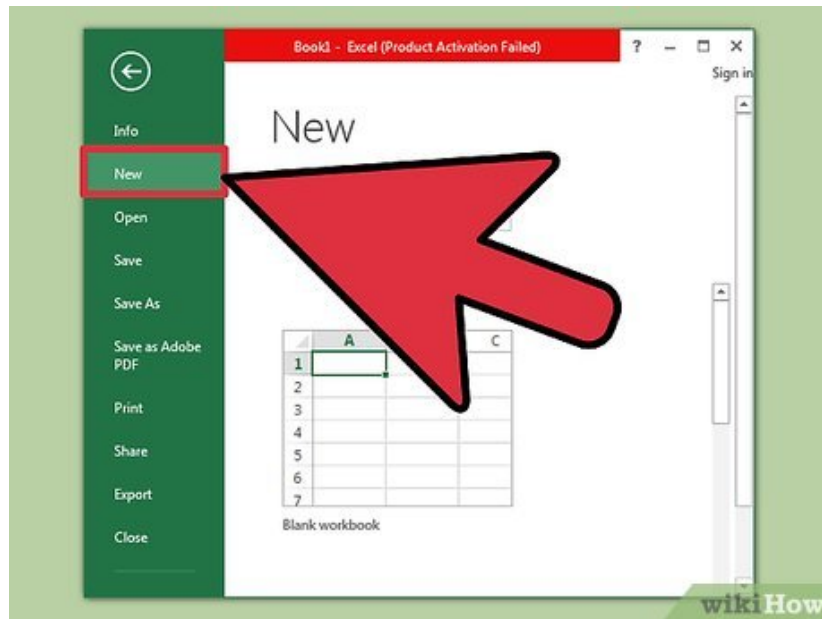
Book1 - Excel (Product Activation Failed)

? – ☐ ×

Sign in

Info

New

Open

Save

Save As

Save as Adobe PDF

Print

Share

Export

Close

New

| | A | | C |
|---|---|---|---|
| 1 | | | |
| 2 | | | |
| 3 | | | |
| 4 | | | |
| 5 | | | |
| 6 | | | |
| 7 | | | |

Blank workbook

wikiHow